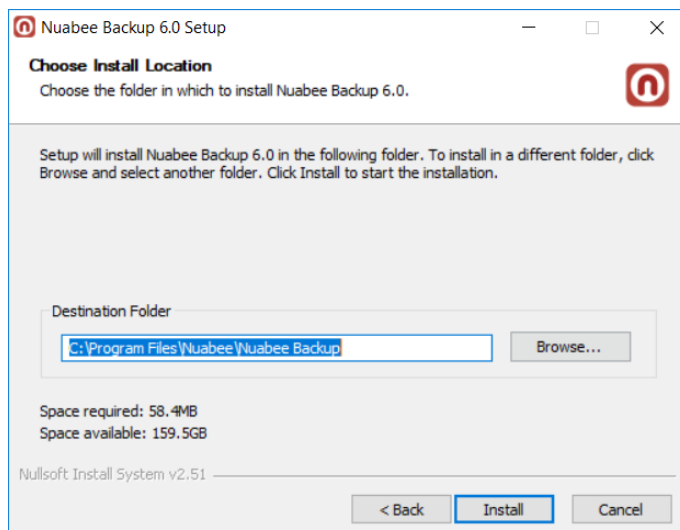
Nuabee Backup 6.0 Setup

Choose Install Location
Choose the folder in which to install Nuabee Backup 6.0.

Setup will install Nuabee Backup 6.0 in the following folder. To install in a different folder, click Browse and select another folder. Click Install to start the installation.

Destination Folder
C:\Program Files\Nuabee\Nuabee Backup
Browse...

Space required: 58.4MB
Space available: 159.5GB

Nullsoft Install System v2.51

< Back
Install
Cancel